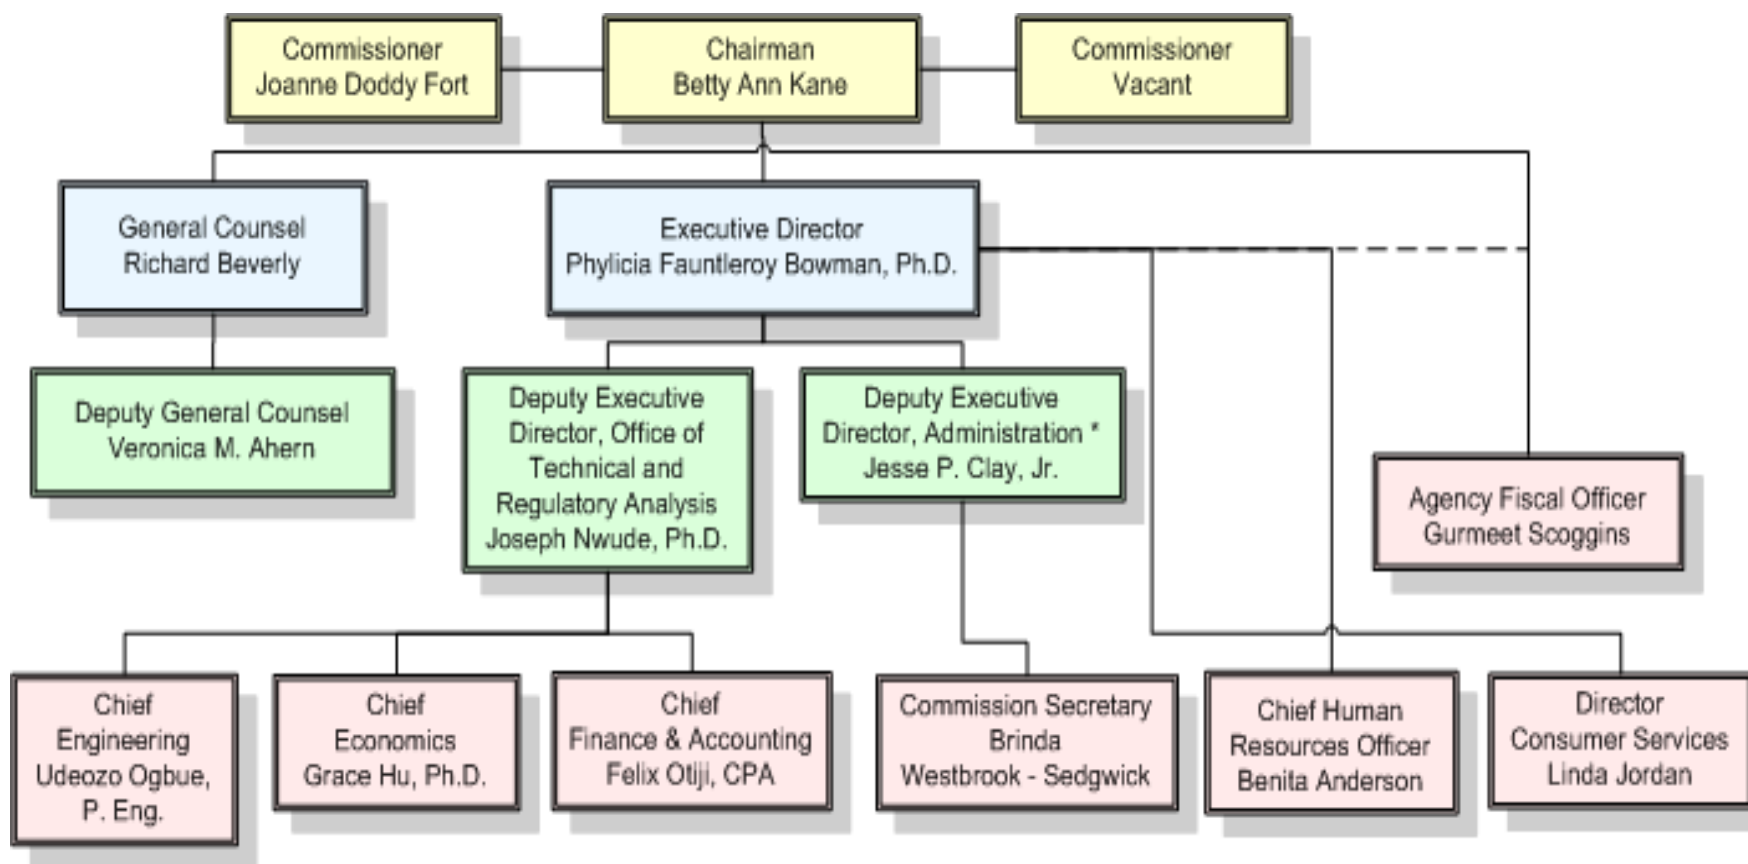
Commissioner
Joanne Doddy Fort

Chairman
Betty Ann Kane

Commissioner
Vacant

General Counsel
Richard Beverly

Executive Director
Phylicia Fauntleroy Bowman, Ph.D.

Deputy General Counsel
Veronica M. Ahern

Deputy Executive Director, Office of Technical and Regulatory Analysis
Joseph Nwude, Ph.D.

Deputy Executive Director, Administration *
Jesse P. Clay, Jr.

Agency Fiscal Officer
Gurmeet Scoggins

Chief
Engineering
Udeozo Ogbue, P. Eng.

Chief
Economics
Grace Hu, Ph.D.

Chief
Finance & Accounting
Felix Otiji, CPA

Commission Secretary
Brinda
Westbrook - Sedgwick

Chief Human Resources Officer
Benita Anderson

Director
Consumer Services
Linda Jordan